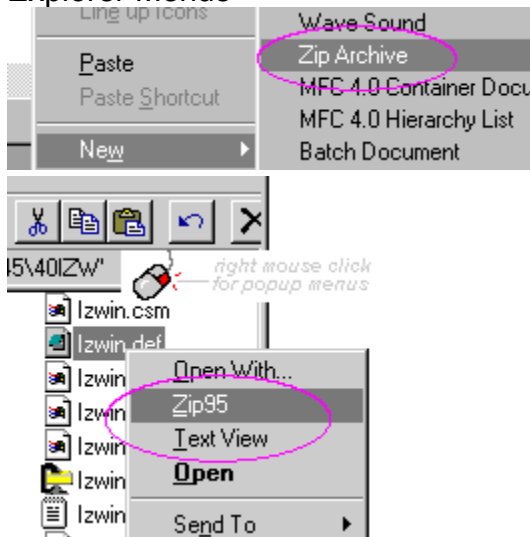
Explorer Menus

Line up Icons
Paste
Paste Shortcut
New

Wave Sound
Zip Archive
MFC 4.0 Container Docu
MFC 4.0 Hierarchy List
Batch Document

5\40\IZW'

right mouse click for popup menus

lzwin.csm
lzwin.def
lzwin
lzwin
lzwin
lzwin
lzwin

Open With...
Zip95
Text View
Open
Send To